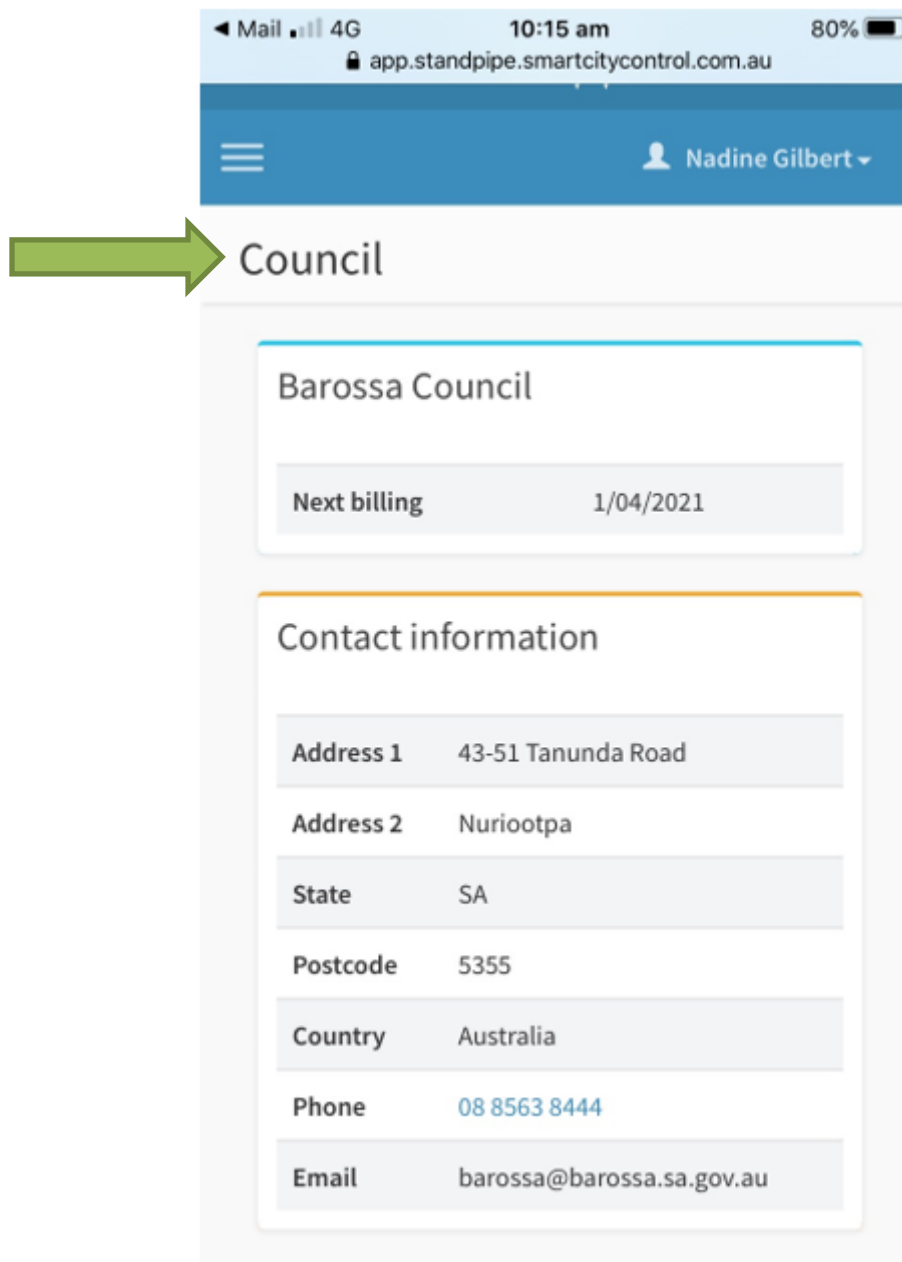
◀ Mail 4G 10:15 am 80%
app.standpipe.smartcitycontrol.com.au

Nadine Gilbert

Council

Barossa Council

| Next billing | 1/04/2021 |
|---|---|

Contact information

| Address 1 | 43-51 Tanunda Road |
|---|---|
| Address 2 | Nuriootpa |
| State | SA |
| Postcode | 5355 |
| Country | Australia |
| Phone | 08 8563 8444 |
| Email | barossa@barossa.sa.gov.au |